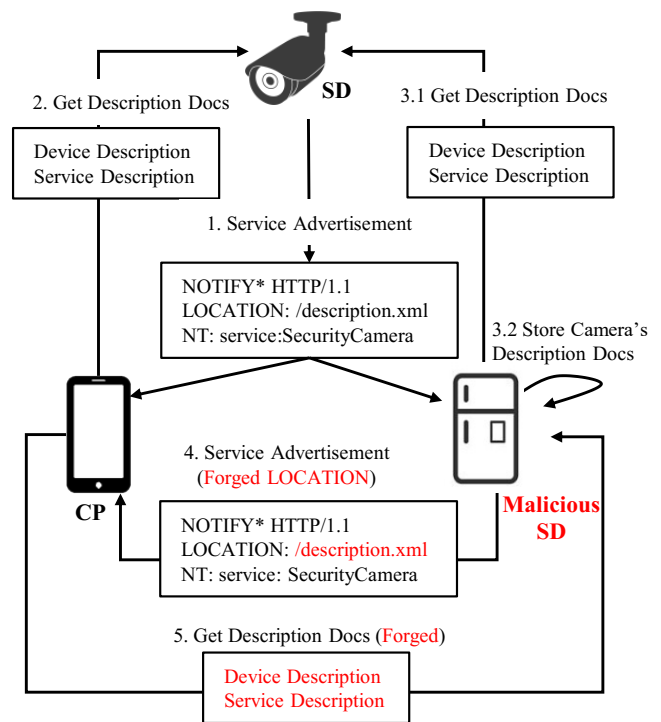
SD

2. Get Description Docs

Device Description
Service Description

3.1 Get Description Docs

Device Description
Service Description

1. Service Advertisement

NOTIFY* HTTP/1.1
LOCATION: /description.xml
NT: service:SecurityCamera

3.2 Store Camera's Description Docs

4. Service Advertisement (Forged LOCATION)

CP

Malicious SD

NOTIFY* HTTP/1.1
LOCATION: /description.xml
NT: service: SecurityCamera

5. Get Description Docs (Forged)

Device Description
Service Description